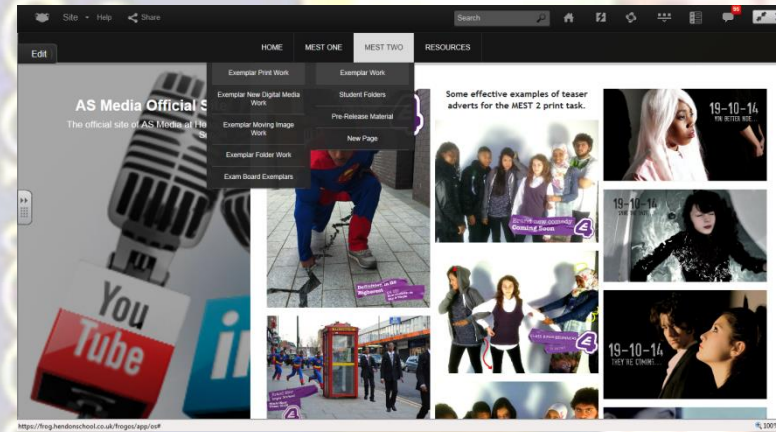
Site ▾ Help Share

Search

Edit

HOME MEST ONE MEST TWO RESOURCES

Exemplar Print Work
Exemplar New Digital Media Work
Exemplar Moving Image Work
Exemplar Folder Work
Exam Board Exemplars

Exemplar Work
Student Folders
Pre-Release Material
New Page

AS Media Official S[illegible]

The official site of AS Media of He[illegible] S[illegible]

Some effective examples of teaser adverts for the MEST 2 print task.

Coming Soon

19-10-14
YOU BETTER HIDE...

19-10-14

19-10-14
THEY'RE COMING...

You Tube

in

https://frog.hendonschool.co.uk/frogos/app/os#

100%